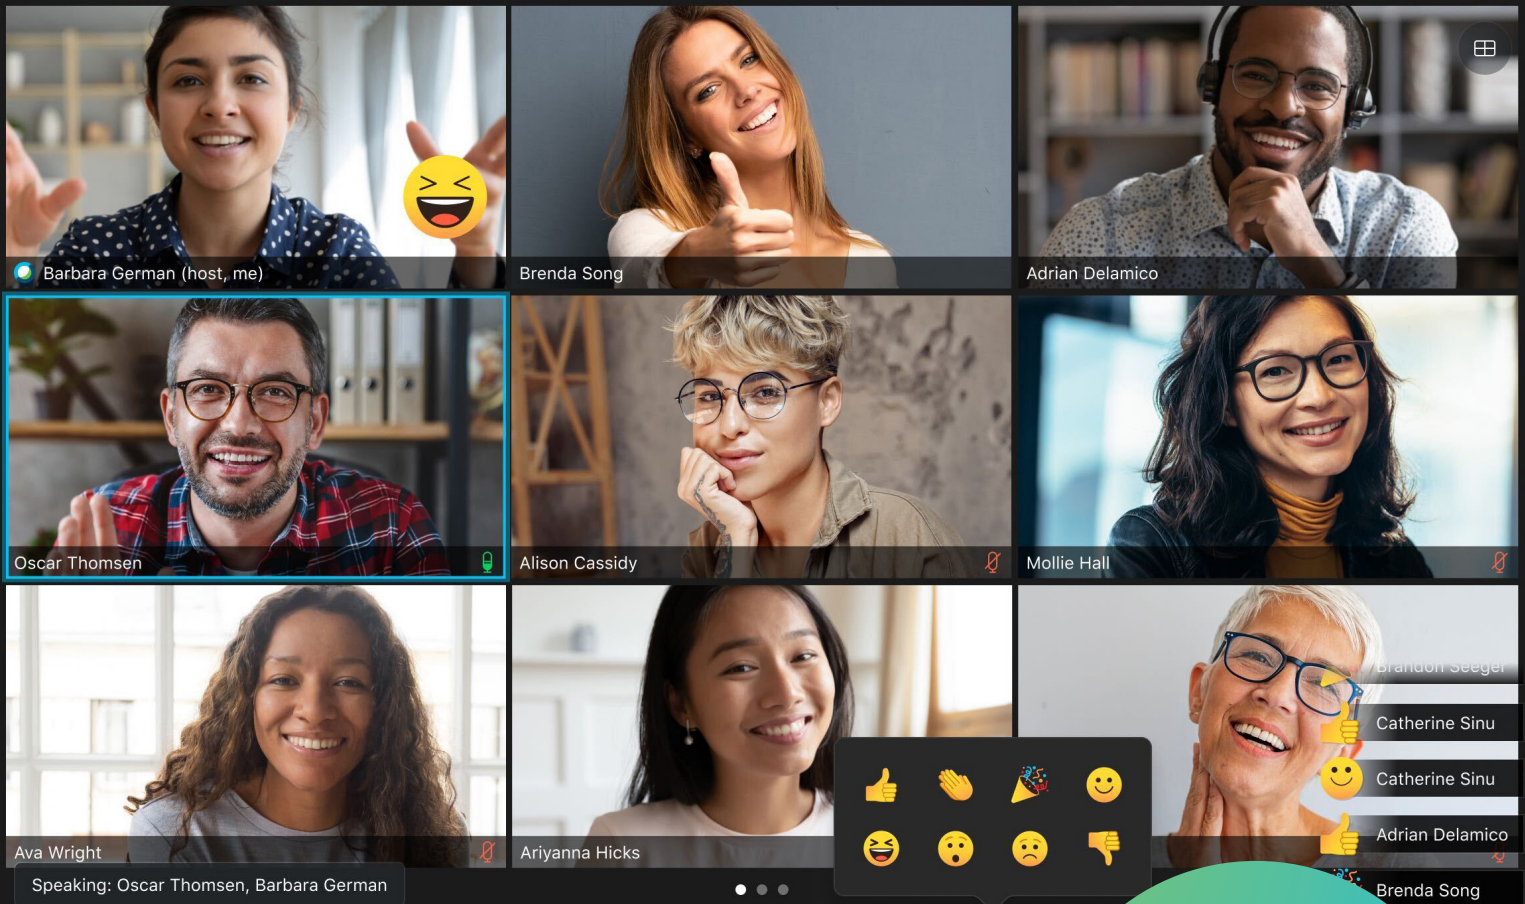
Barbara German (host, me)

Brenda Song

Adrian Delamico

Oscar Thomsen

Alison Cassidy

Mollie Hall

Ava Wright

Ariyanna Hicks

Brandon Seeger

Catherine Sinu

Catherine Sinu

Adrian Delamico

Brenda Song

Speaking: Oscar Thomsen, Barbara German